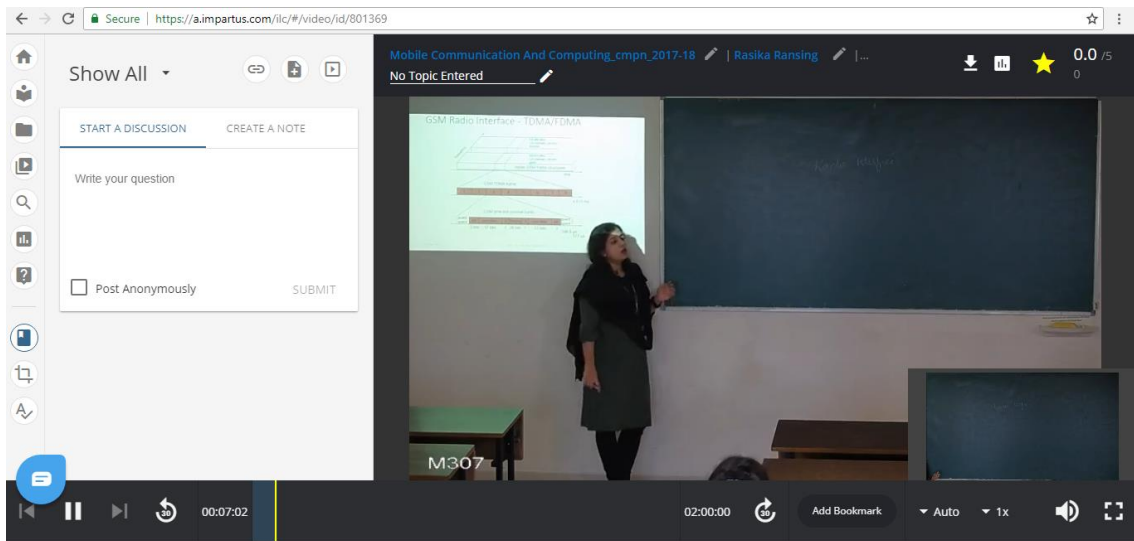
Secure | https://a.impartus.com/ilc/#/video/id/801369

Show All

START A DISCUSSION
CREATE A NOTE

Write your question

Post Anonymously
SUBMIT

Mobile Communication And Computing_cmpn_2017-18 | Rasika Ransing | ...
No Topic Entered

0.0 /5
0

GSM Radio Interface - TDMA/FDMA

M307

30
00:07:02
02:00:00
30
Add Bookmark
Auto
1x